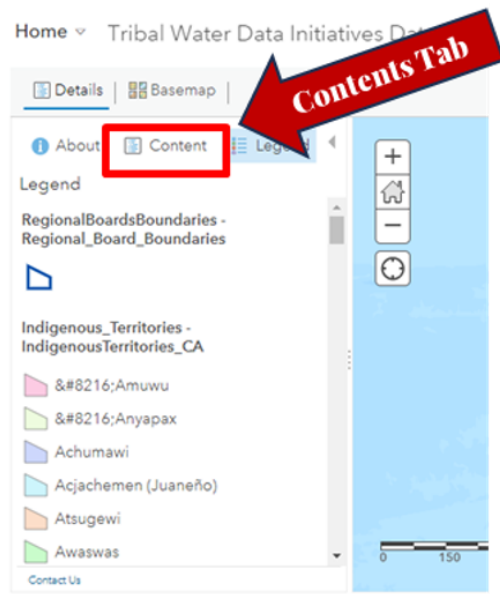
Home ∨ Tribal Water Data Initiatives Da

Details | Basemap |

Contents Tab

About Content Legend

Legend

RegionalBoardsBoundaries - Regional_Board_Boundaries

Indigenous_Territories - IndigenousTerritories_CA

&#8216;Amuwu

&#8216;Anyapax

Achumawi

Acjachemen (Juaneño)

Atsugewi

Awaswas

Contact Us

+

−

0 150